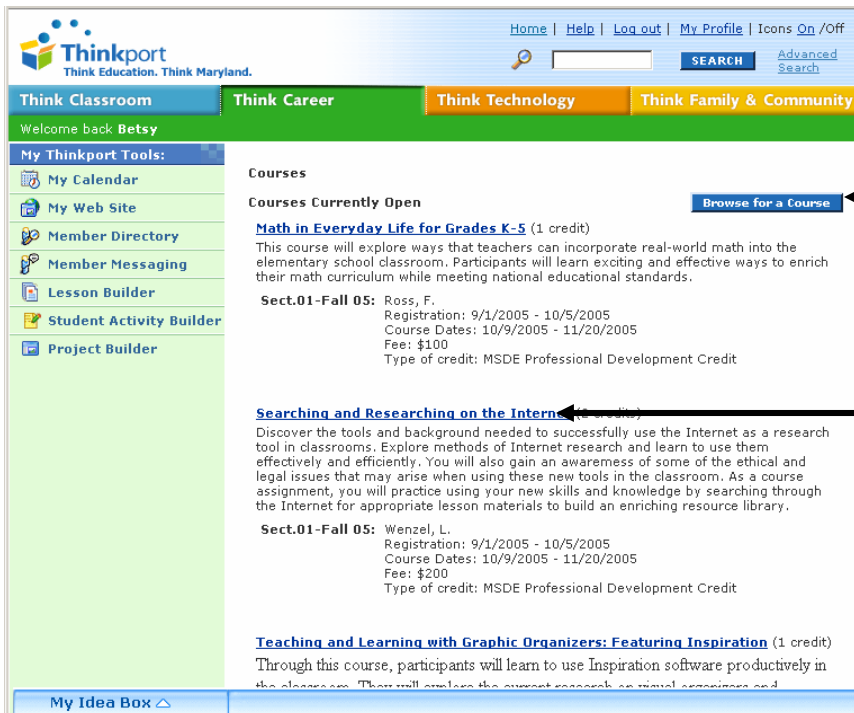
Thinkport
Think Education. Think Maryland.

Home | Help | Log out | My Profile | Icons On /Off

SEARCH Advanced Search

Think Classroom Think Career Think Technology Think Family & Community

Welcome back Betsy

My Thinkport Tools:
My Calendar
My Web Site
Member Directory
Member Messaging
Lesson Builder
Student Activity Builder
Project Builder

Courses

Courses Currently Open

Browse for a Course

Math in Everyday Life for Grades K-5 (1 credit)
This course will explore ways that teachers can incorporate real-world math into the elementary school classroom. Participants will learn exciting and effective ways to enrich their math curriculum while meeting national educational standards.

Sect.01-Fall 05: Ross, F.
Registration: 9/1/2005 - 10/5/2005
Course Dates: 10/9/2005 - 11/20/2005
Fee: $100
Type of credit: MSDE Professional Development Credit

Searching and Researching on the Interne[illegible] credits)
Discover the tools and background needed to successfully use the Internet as a research tool in classrooms. Explore methods of Internet research and learn to use them effectively and efficiently. You will also gain an awareness of some of the ethical and legal issues that may arise when using these new tools in the classroom. As a course assignment, you will practice using your new skills and knowledge by searching through the Internet for appropriate lesson materials to build an enriching resource library.

Sect.01-Fall 05: Wenzel, L.
Registration: 9/1/2005 - 10/5/2005
Course Dates: 10/9/2005 - 11/20/2005
Fee: $200
Type of credit: MSDE Professional Development Credit

Teaching and Learning with Graphic Organizers: Featuring Inspiration (1 credit)
Through this course, participants will learn to use Inspiration software productively in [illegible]

My Idea Box